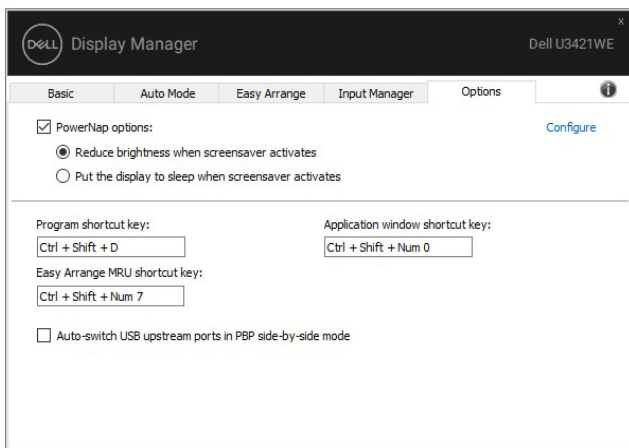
DELL Display Manager

Dell U3421WE

x

Basic | Auto Mode | Easy Arrange | Input Manager | Options

PowerNap options:

Configure

Reduce brightness when screensaver activates

Put the display to sleep when screensaver activates

Program shortcut key:

Ctrl + Shift + D

Application window shortcut key:

Ctrl + Shift + Num 0

Easy Arrange MRU shortcut key:

Ctrl + Shift + Num 7

Auto-switch USB upstream ports in PBP side-by-side mode